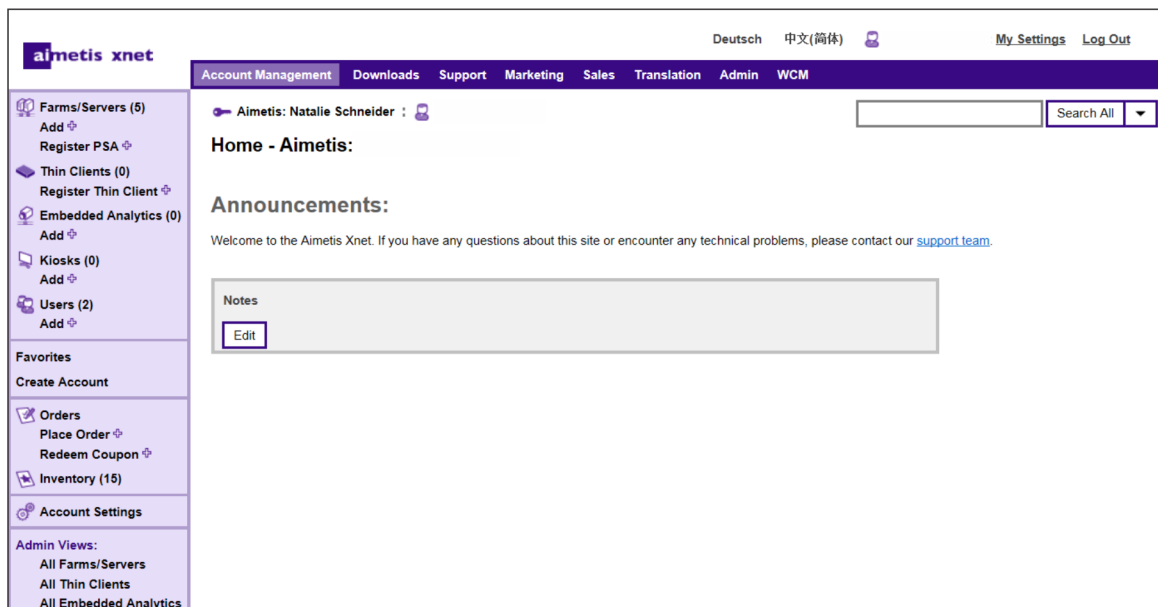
aimetis xnet

Deutsch 中文(简体) My Settings Log Out

Account Management Downloads Support Marketing Sales Translation Admin WCM

Farms/Servers (5)
Add
Register PSA
Thin Clients (0)
Register Thin Client
Embedded Analytics (0)
Add
Kiosks (0)
Add
Users (2)
Add

Favorites
Create Account

Orders
Place Order
Redeem Coupon
Inventory (15)

Account Settings

Admin Views:
All Farms/Servers
All Thin Clients
All Embedded Analytics

Aimetis: Natalie Schneider :

Search All

Home - Aimetis:

Announcements:

Welcome to the Aimetis Xnet. If you have any questions about this site or encounter any technical problems, please contact our support team.

Notes

Edit